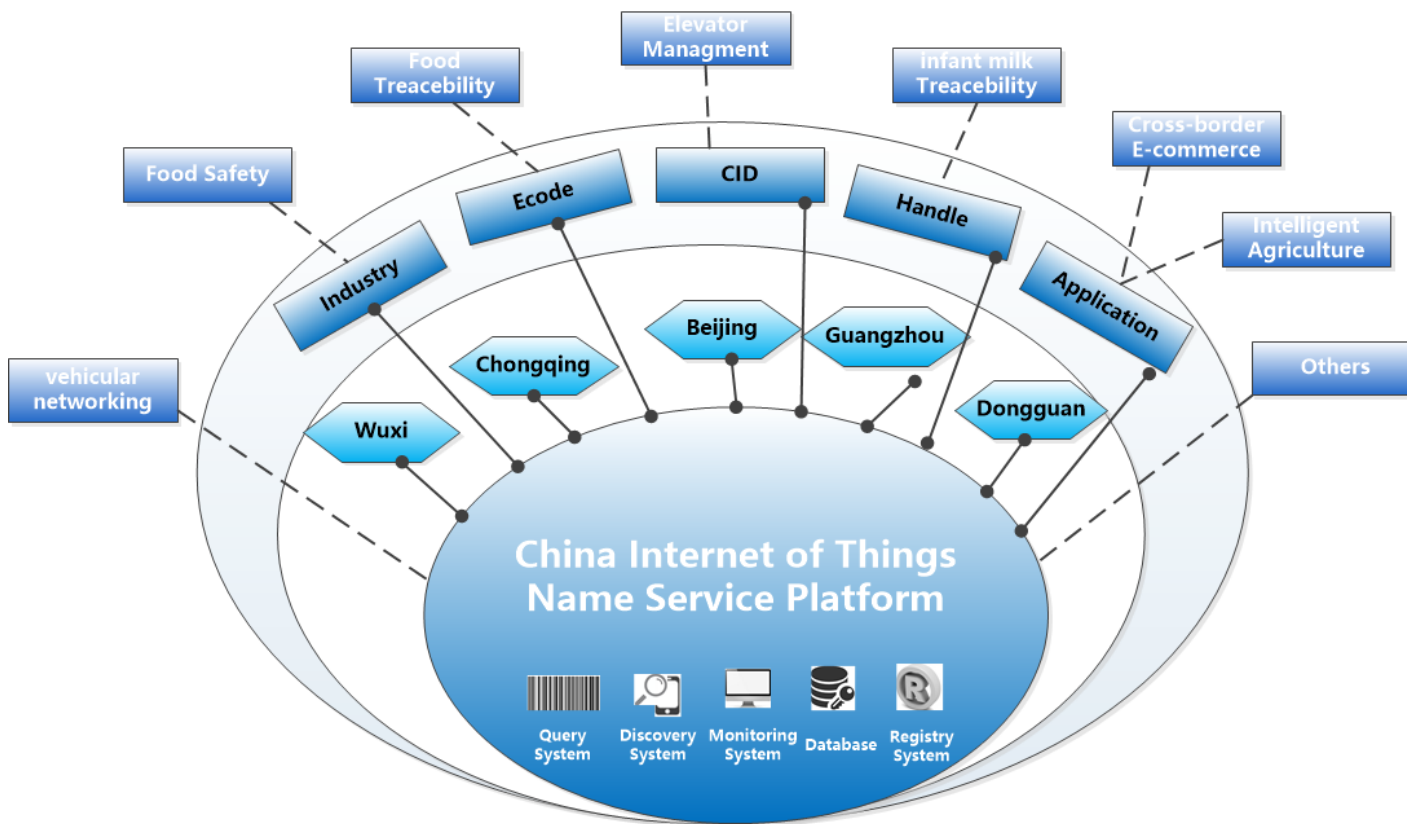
Elevator Managment

Food Treacebility

Infant milk Treacebility

Cross-border E-commerce

Food Safety

Intelligent Agriculture

CID

Ecode

Handle

Industry

Application

Beijing

Chongqing

Guangzhou

Others

vehicular networking

Wuxi

Dongguan

China Internet of Things Name Service Platform

Query System

Discovery System

Monitoring System

Database

Registry System